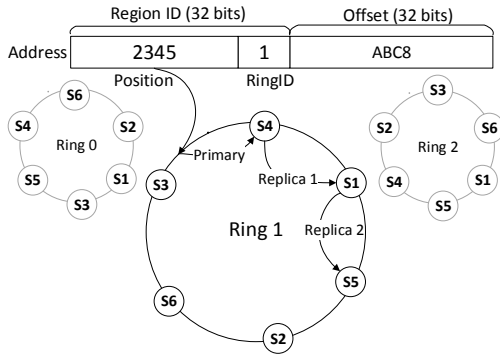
Region ID (32 bits)

Offset (32 bits)

Address

2345

1

ABC8

Position

RingID

S6

S4

S2

Ring 0

S5

S1

S3

S4

Primary

S3

Replica 1

S1

Ring 1

Replica 2

S5

S6

S2

S3

S2

S6

Ring 2

S4

S1

S5